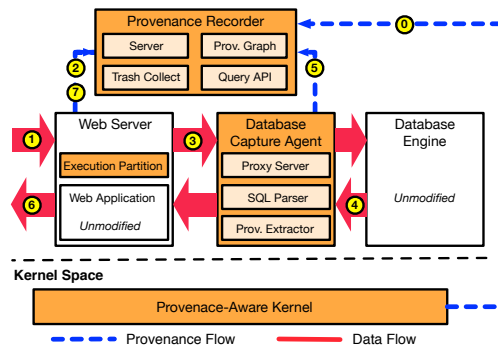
Provenance Recorder

Server

Prov. Graph

Trash Collect

Query API

0

2

5

7

1

Web Server

Execution Partition

Web Application

Unmodified

6

3

Database Capture Agent

Proxy Server

SQL Parser

Prov. Extractor

4

Database Engine

Unmodified

Kernel Space

Provenace-Aware Kernel

Provenance Flow

Data Flow